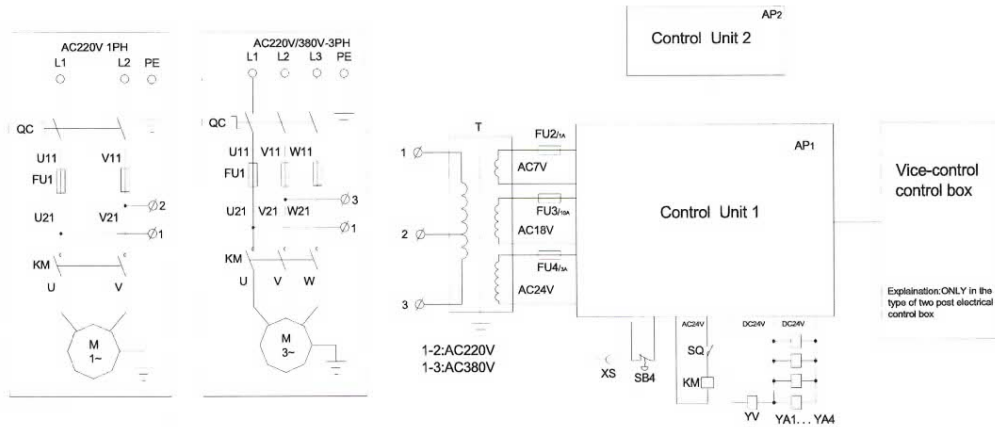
AC220V 1PH
L1 L2 PE
QC
U11 V11
FU1
U21 V21
2
1
KM
U V
M
1~

AC220V/380V-3PH
L1 L2 L3 PE
QC
U11 V11 W11
FU1
U21 V21 W21
3
1
KM
U V W
M
3~

Control Unit 2
AP2

T
1
2
3
FU2/1A
AC7V
FU3/10A
AC18V
FU4/3A
AC24V
1-2:AC220V
1-3:AC380V

AP1
Control Unit 1

XS
SB4
AC24V
SQ
KM
DC24V
DC24V
YV
YA1... YA4

Vice-control control box

Explaination:ONLY in the type of two post electrical control box